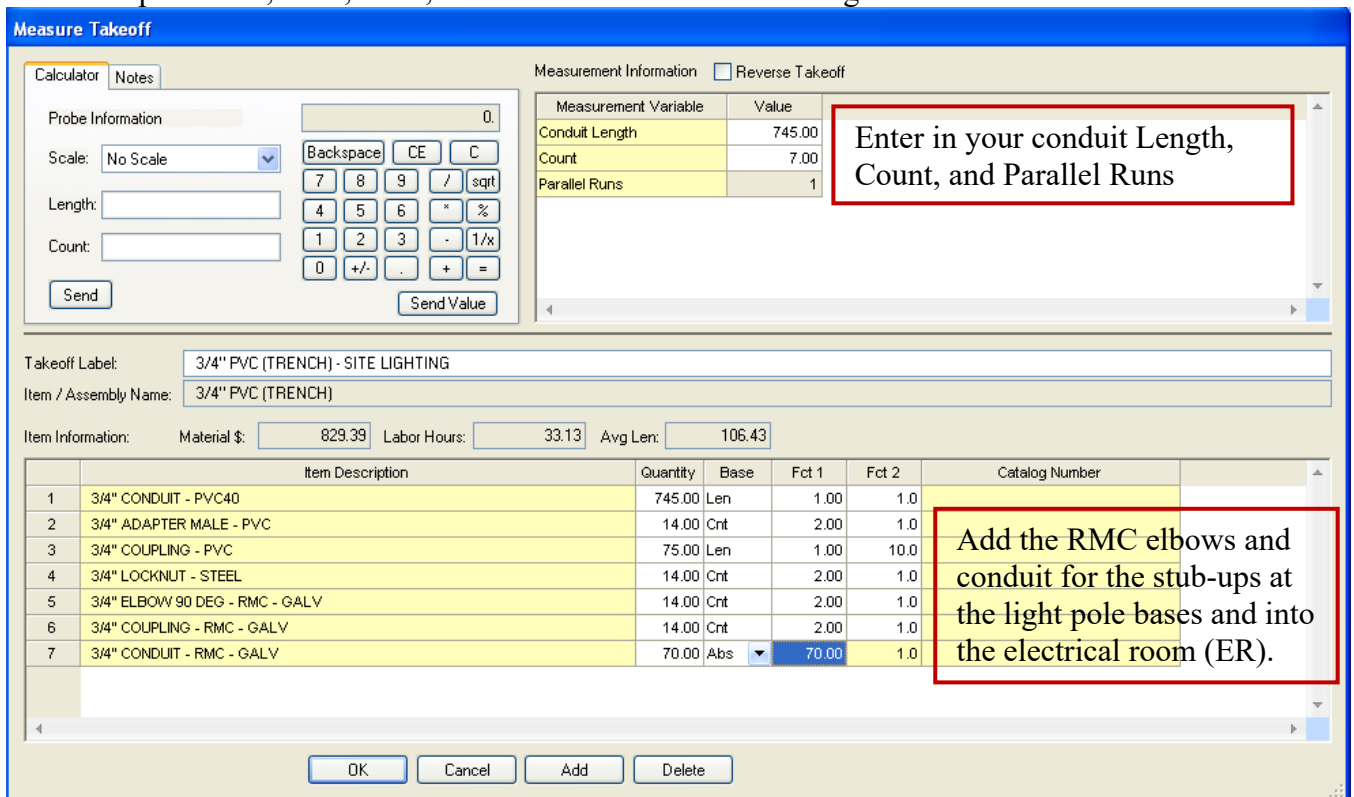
Measure Takeoff

Calculator | Notes

Probe Information

0.

Scale: No Scale

Backspace CE C
7 8 9 / sqrt
4 5 6 * %
1 2 3 - 1/x
0 +/- . + =

Length:

Count:

Send

Send Value

Measurement Information  Reverse Takeoff

| Measurement Variable | Value |
|---|---|
| Conduit Length | 745.00 |
| Count | 7.00 |
| Parallel Runs | 1 |

Enter in your conduit Length, Count, and Parallel Runs

Takeoff Label: 3/4" PVC (TRENCH) - SITE LIGHTING

Item / Assembly Name: 3/4" PVC (TRENCH)

Item Information: Material $: 829.39 Labor Hours: 33.13 Avg Len: 106.43

| | Item Description | Quantity | Base | Fct 1 | Fct 2 | Catalog Number |
|---|---|---|---|---|---|---|
| 1 | 3/4" CONDUIT - PVC40 | 745.00 | Len | 1.00 | 1.0 | |
| 2 | 3/4" ADAPTER MALE - PVC | 14.00 | Cnt | 2.00 | 1.0 | |
| 3 | 3/4" COUPLING - PVC | 75.00 | Len | 1.00 | 10.0 | |
| 4 | 3/4" LOCKNUT - STEEL | 14.00 | Cnt | 2.00 | 1.0 | |
| 5 | 3/4" ELBOW 90 DEG - RMC - GALV | 14.00 | Cnt | 2.00 | 1.0 | |
| 6 | 3/4" COUPLING - RMC - GALV | 14.00 | Cnt | 2.00 | 1.0 | |
| 7 | 3/4" CONDUIT - RMC - GALV | 70.00 | Abs | 70.00 | 1.0 | |

Add the RMC elbows and conduit for the stub-ups at the light pole bases and into the electrical room (ER).

OK Cancel Add Delete